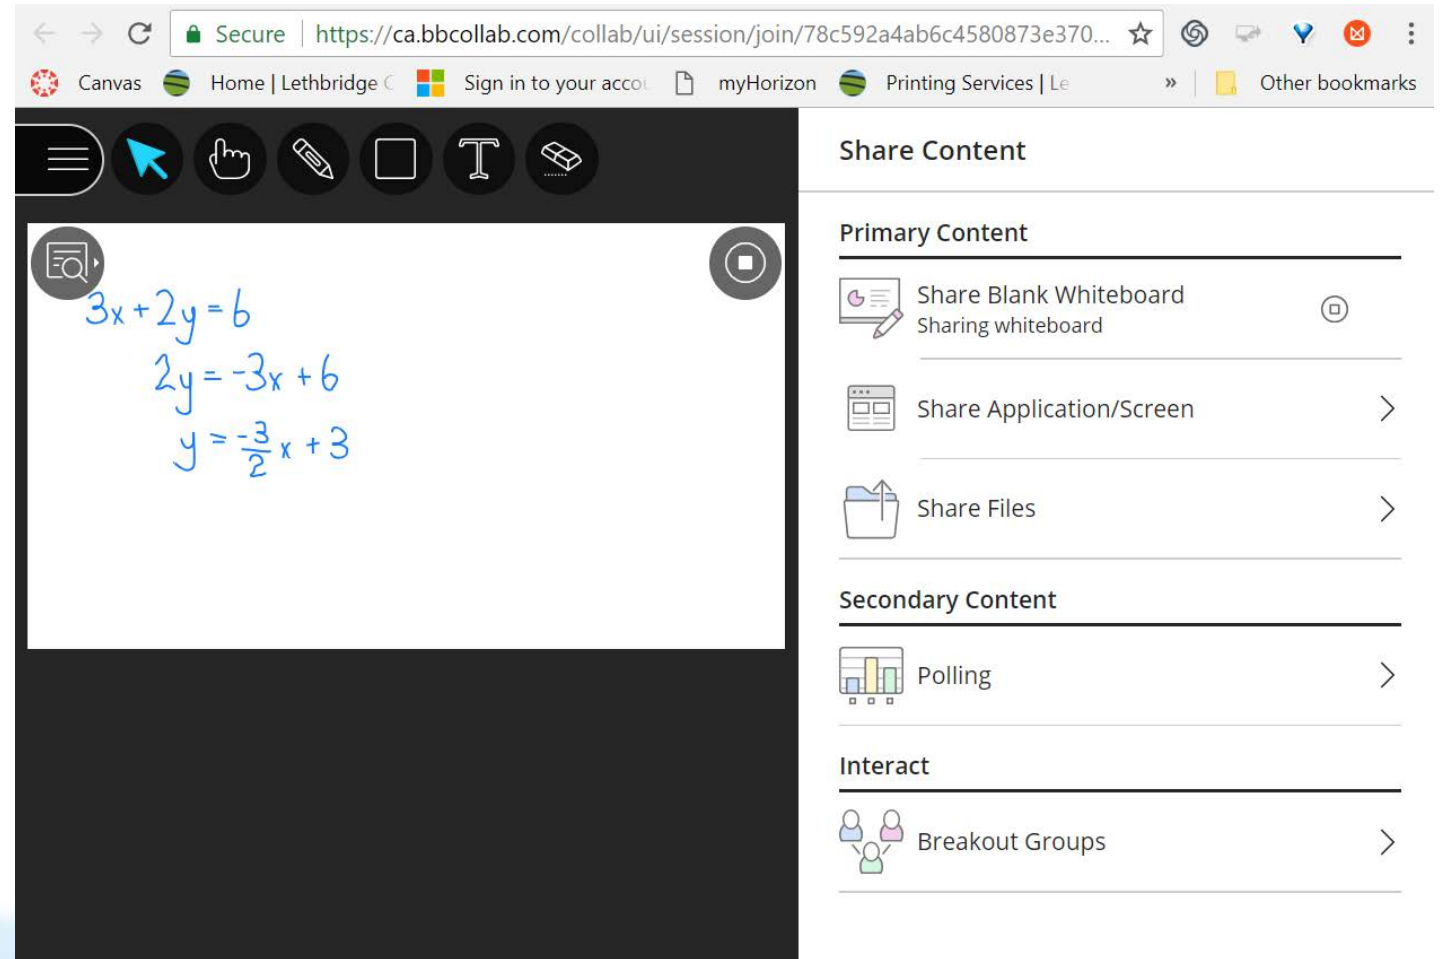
Secure | https://ca.bbcollab.com/collab/ui/session/join/78c592a4ab6c4580873e370...

Canvas Home | Lethbridge C Sign in to your acco myHorizon Printing Services | Le » Other bookmarks

$3x+2y=6$

$2y=-3x+6$

$y=\frac{-3}{2}x+3$

Share Content

Primary Content

Share Blank Whiteboard
Sharing whiteboard

Share Application/Screen

Share Files

Secondary Content

Polling

Interact

Breakout Groups